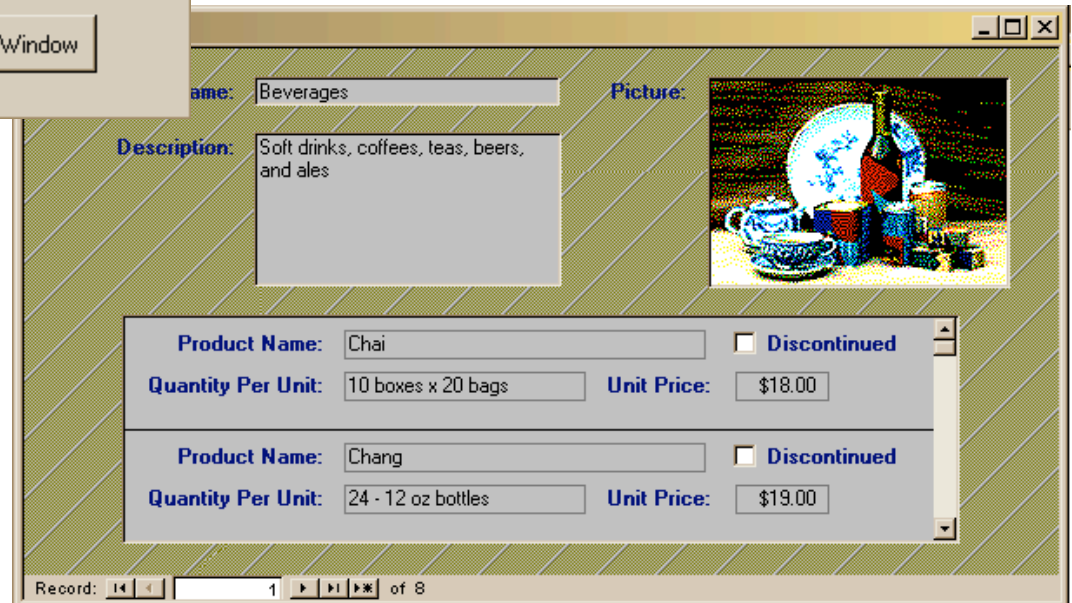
Window

ame: Beverages

Picture:

Description: Soft drinks, coffees, teas, beers, and ales

Product Name: Chai
Discontinued
Quantity Per Unit: 10 boxes x 20 bags
Unit Price: $18.00

Product Name: Chang
Discontinued
Quantity Per Unit: 24 - 12 oz bottles
Unit Price: $19.00

Record: 1 of 8